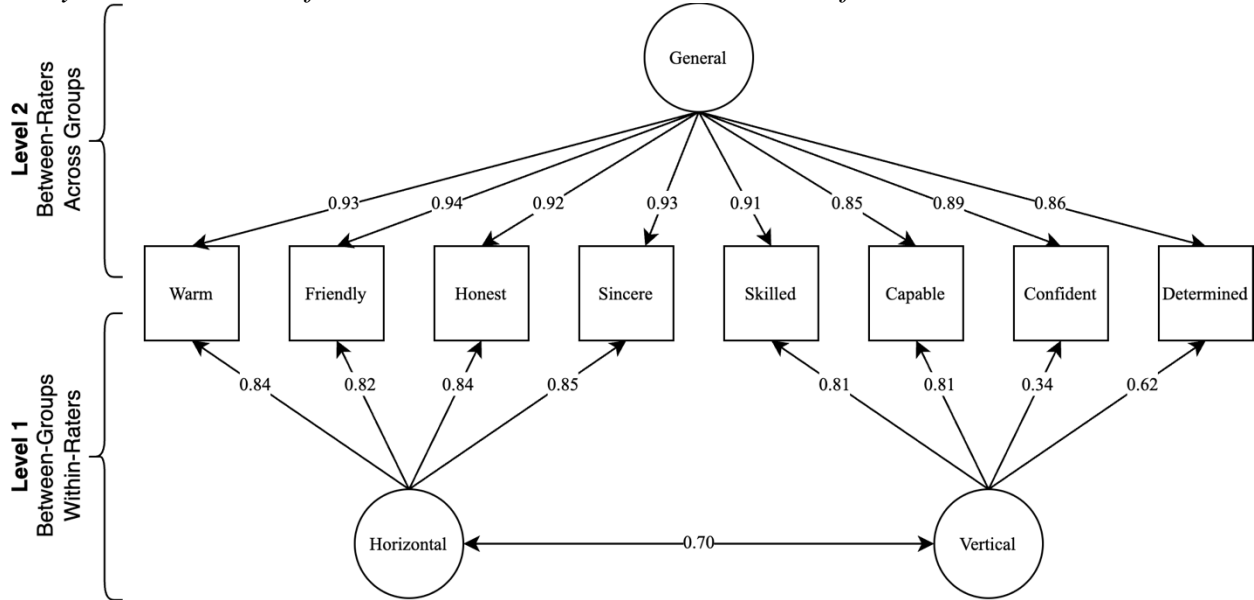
Level 2
Between-Raters
Across Groups

General

0.93
0.94
0.92
0.93
0.91
0.85
0.89
0.86

Warm
Friendly
Honest
Sincere
Skilled
Capable
Confident
Determined

Level 1
Between-Groups
Within-Raters

0.84
0.82
0.84
0.85
0.81
0.81
0.34
0.62

Horizontal
0.70
Vertical